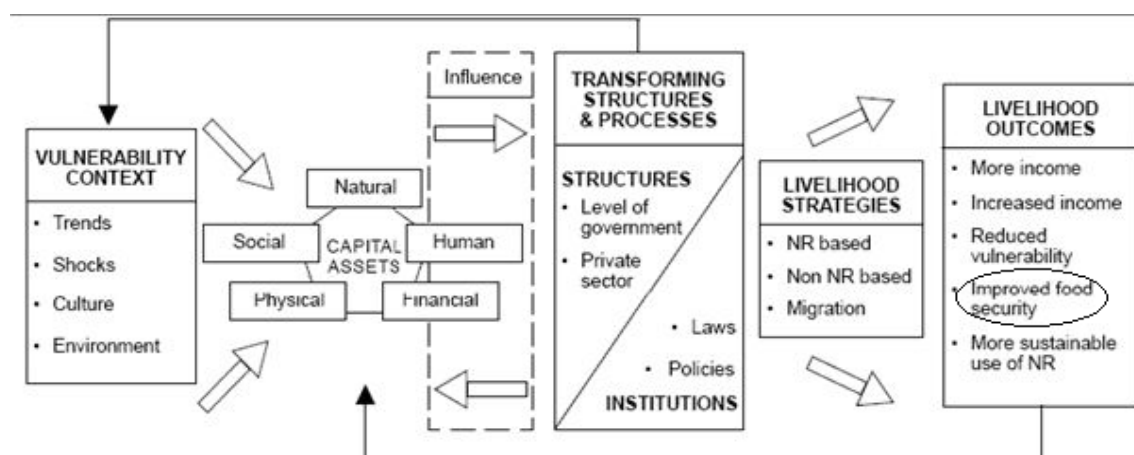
VULNERABILITY CONTEXT

- Trends
- Shocks
- Culture
- Environment

Natural

Social

CAPITAL ASSETS

Human

Physical

Financial

Influence

TRANSFORMING STRUCTURES & PROCESSES

STRUCTURES

- Level of government
- Private sector

- Laws
- Policies

INSTITUTIONS

LIVELIHOOD STRATEGIES

- NR based
- Non NR based
- Migration

LIVELIHOOD OUTCOMES

- More income
- Increased income
- Reduced vulnerability
- Improved food security
- More sustainable use of NR